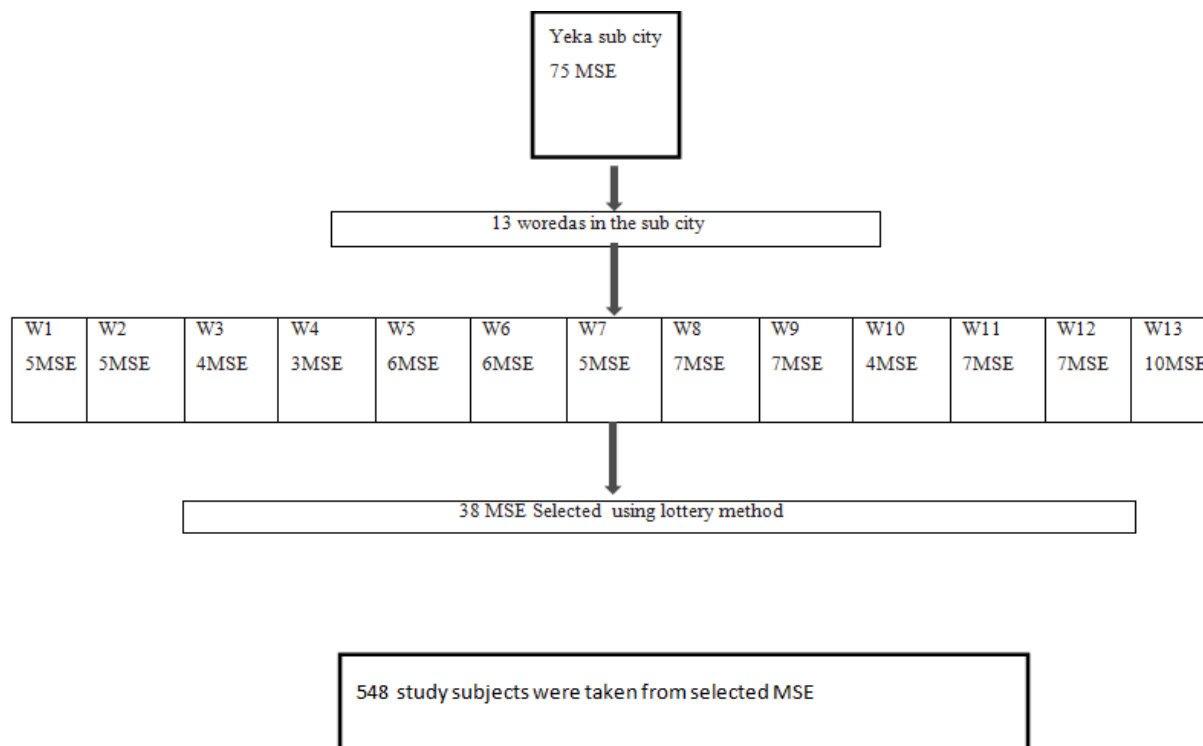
Yeka sub city
75 MSE

13 woredas in the sub city

| W1 5MSE | W2 5MSE | W3 4MSE | W4 3MSE | W5 6MSE | W6 6MSE | W7 5MSE | W8 7MSE | W9 7MSE | W10 4MSE | W11 7MSE | W12 7MSE | W13 10MSE |
|---|---|---|---|---|---|---|---|---|---|---|---|---|

38 MSE Selected using lottery method

548 study subjects were taken from selected MSE